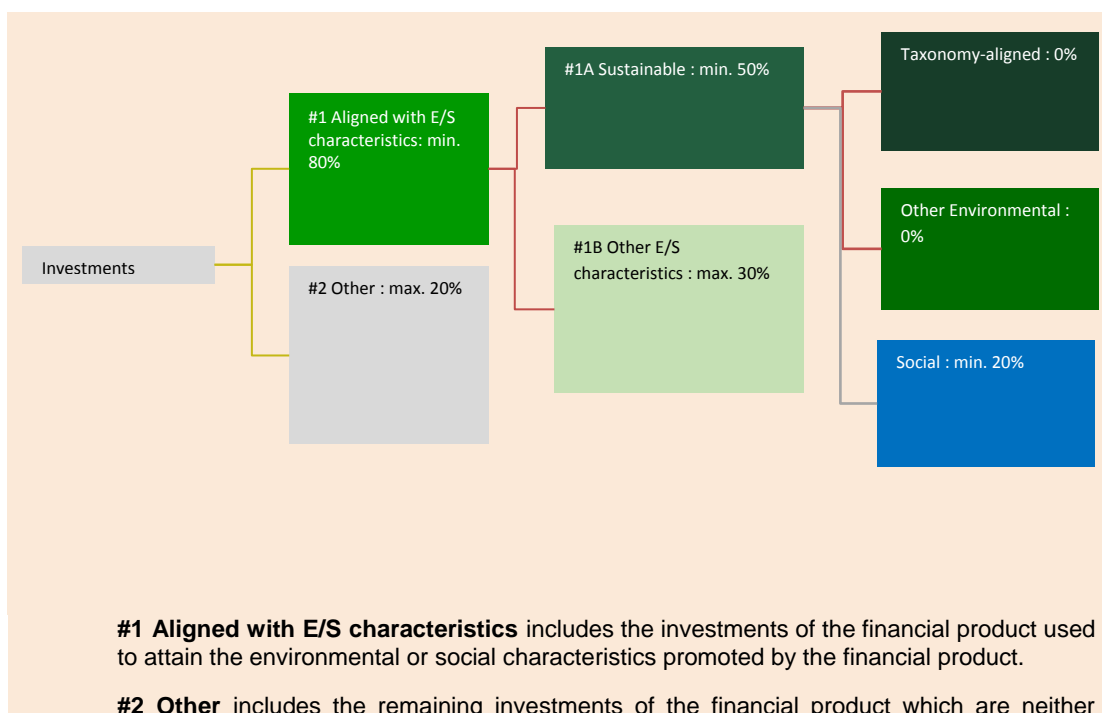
Investments

#1 Aligned with E/S characteristics: min. 80%

#2 Other : max. 20%

#1A Sustainable : min. 50%

#1B Other E/S characteristics : max. 30%

Taxonomy-aligned : 0%

Other Environmental : 0%

Social : min. 20%

**#1 Aligned with E/S characteristics** includes the investments of the financial product used to attain the environmental or social characteristics promoted by the financial product.

**#2 Other** includes the remaining investments of the financial product which are neither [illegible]